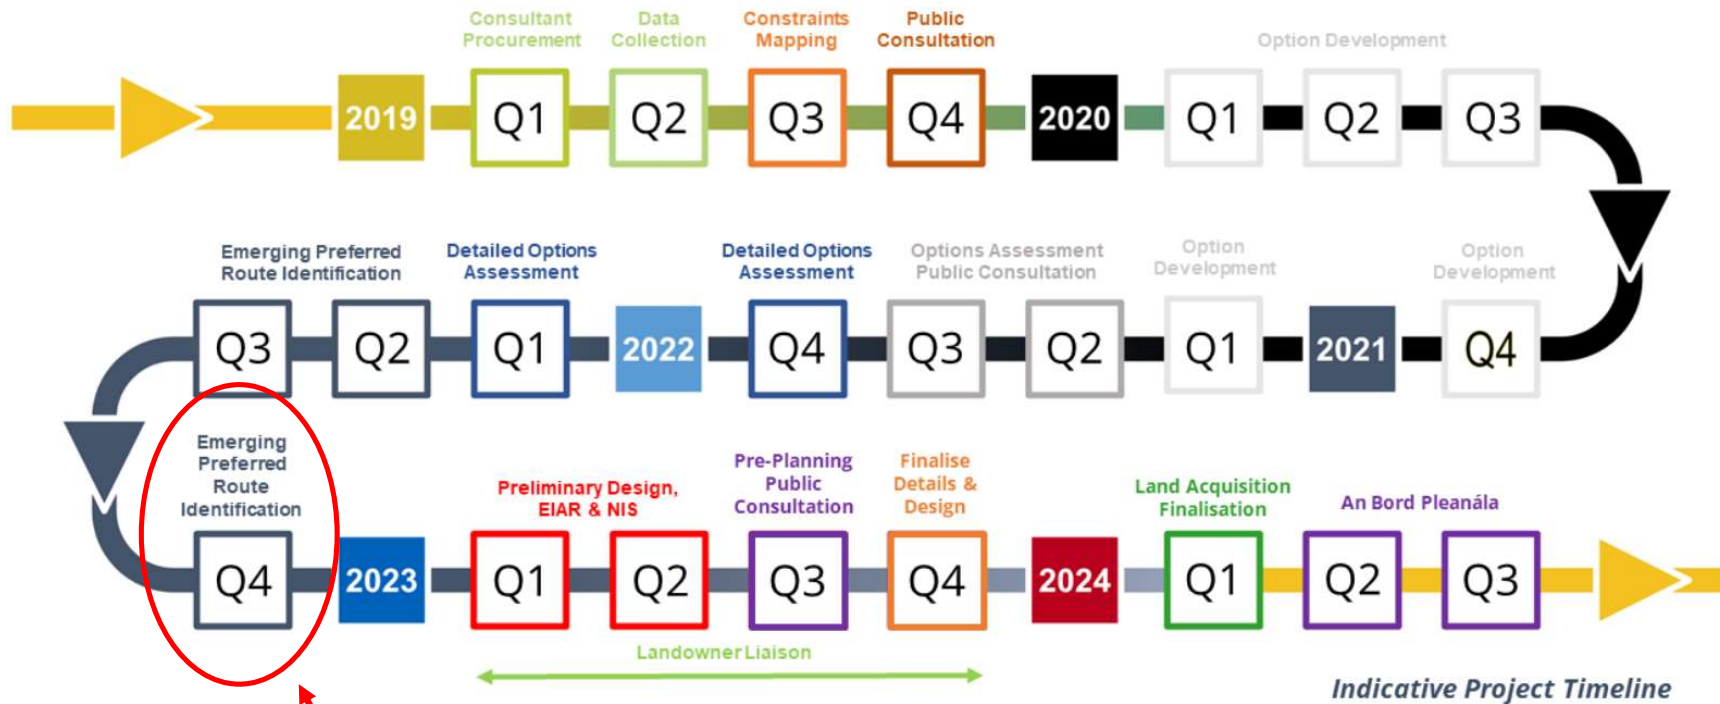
Consultant Procurement | Data Collection | Constraints Mapping | Public Consultation | Option Development

2019 Q1 Q2 Q3 Q4 2020 Q1 Q2 Q3

Emerging Preferred Route Identification | Detailed Options Assessment | Detailed Options Assessment | Options Assessment Public Consultation | Option Development | Option Development

Q3 Q2 Q1 2022 Q4 Q3 Q2 Q1 2021 Q4

Emerging Preferred Route Identification | Preliminary Design, EIAR & NIS | Pre-Planning Public Consultation | Finalise Details & Design | Land Acquisition Finalisation | An Bord Pleanála

Q4 2023 Q1 Q2 Q3 Q4 2024 Q1 Q2 Q3

Landowner Liaison

Indicative Project Timeline